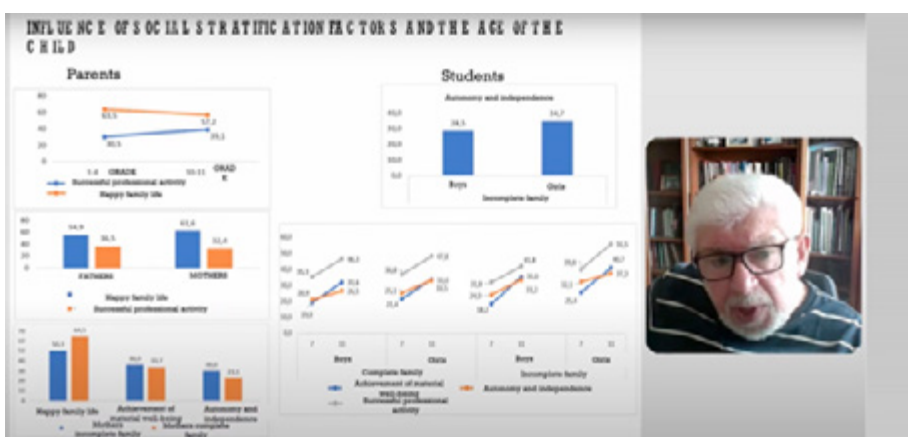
INFLUENCE OF SOCIAL STRATIFICATION FACTORS AND THE AGE OF THE CHILD

Parents

80
60
40
20
0
63,5
57,2
30,5
39,1
1-4 GRADE
10-11 GRADE
Successful professional activity
Happy family life

80
60
40
20
0
54,9
36,5
61,6
32,4
FATHERS
MOTHERS
Happy family life
Successful professional activity

50,5
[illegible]
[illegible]
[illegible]
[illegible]
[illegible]
Happy family life
Achievement of material well-being
Autonomy and independence
Mothers incomplete family
Mothers complete family

Students

Autonomy and independence
40,0
30,0
20,0
10,0
0,0
28,5
34,7
Boys
Girls
Incomplete family

Boys
Girls
Complete family
Boys
Girls
Incomplete family
Achievement of material well-being
Autonomy and independence
Successful professional activity